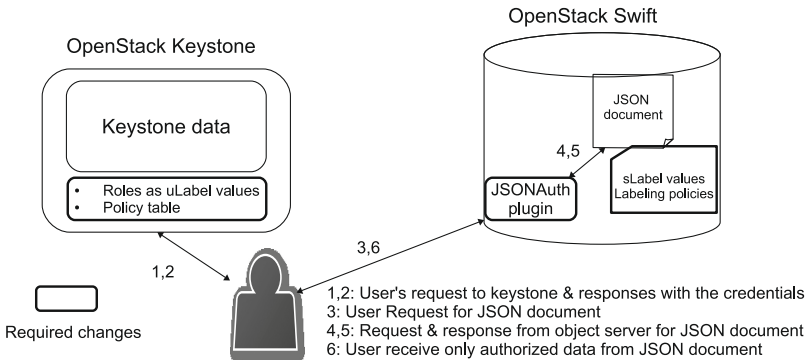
OpenStack Swift

OpenStack Keystone

Keystone data

- Roles as uLabel values
- Policy table

JSON document

4,5

JSONAuth plugin

sLabel values
Labeling policies

3,6

1,2

Required changes

1,2: User's request to keystone & responses with the credentials
3: User Request for JSON document
4,5: Request & response from object server for JSON document
6: User receive only authorized data from JSON document